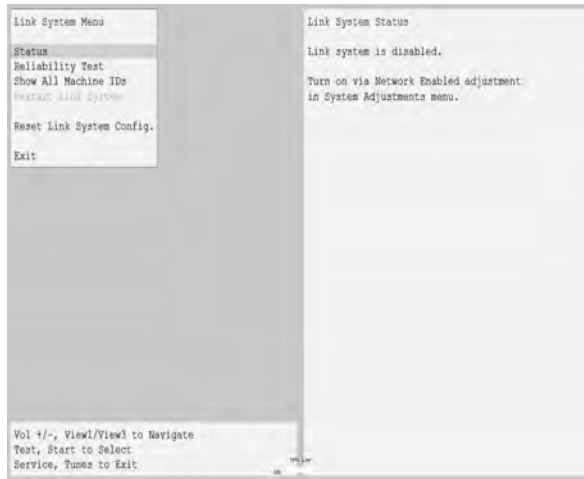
Link System Menu

Status
Reliability Test
Show All Machine IDs
Restart Link System

Reset Link System Config.

Exit

Vol +/-, View1/View3 to Navigate
Test, Start to Select
Service, Tunes to Exit

Link System Status

Link system is disabled.

Turn on via Network Enabled adjustment
in System Adjustments menu.